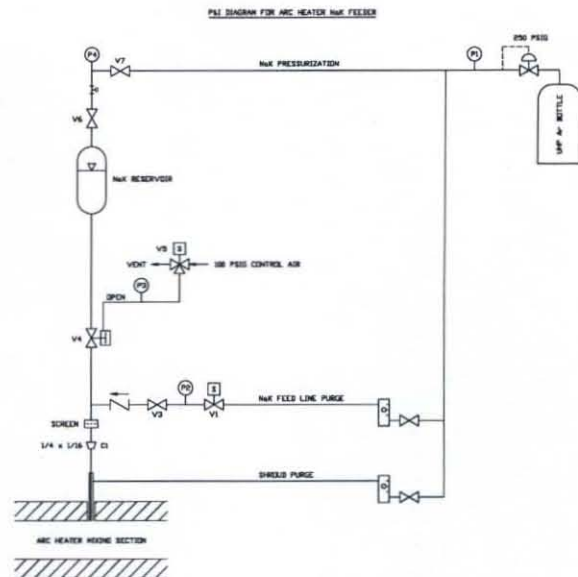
P&I DIAGRAM FOR ARC HEATER NaK FEEDER

P4
V7
NaK PRESSURIZATION
P1
250 PSIG
UHP Ar BOTTLE
V6
NaK RESERVOIR
V5
S
VENT
100 PSIG CONTROL AIR
P3
OPEN
V4
P2
S
V3
V1
NaK FEED LINE PURGE
SCREEN
1/4 x 1/16
C1
SHROUD PURGE
ARC HEATER MIXING SECTION